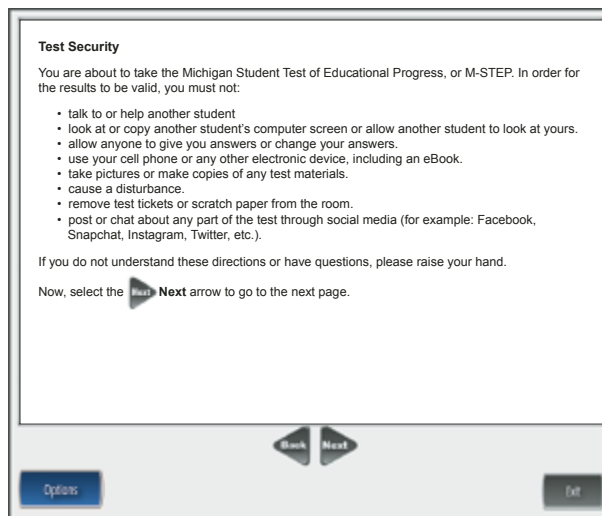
**Test Security**

You are about to take the Michigan Student Test of Educational Progress, or M-STEP. In order for the results to be valid, you must not:

- talk to or help another student
- look at or copy another student's computer screen or allow another student to look at yours.
- allow anyone to give you answers or change your answers.
- use your cell phone or any other electronic device, including an eBook.
- take pictures or make copies of any test materials.
- cause a disturbance.
- remove test tickets or scratch paper from the room.
- post or chat about any part of the test through social media (for example: Facebook, Snapchat, Instagram, Twitter, etc.).

If you do not understand these directions or have questions, please raise your hand.

Now, select the Next **Next** arrow to go to the next page.

Back Next

Options

Exit